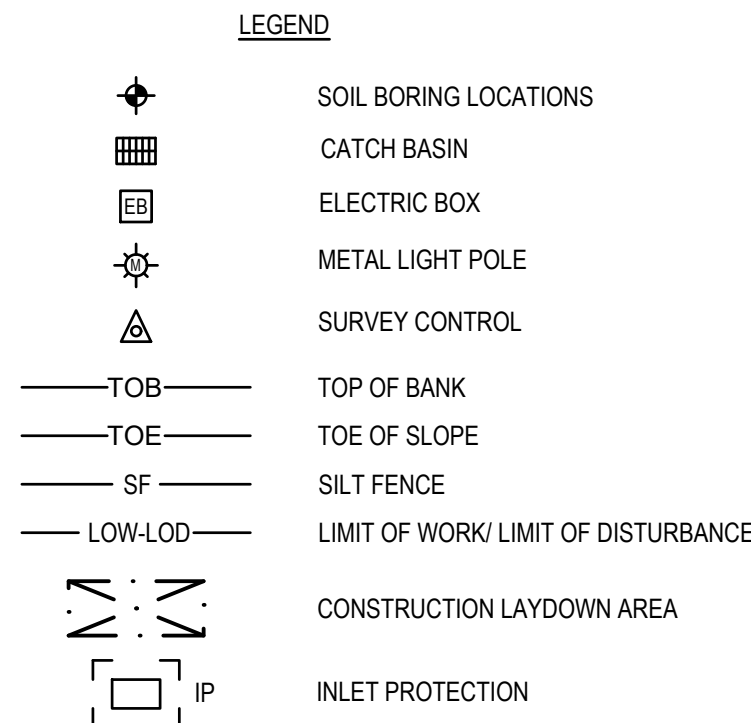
LEGEND

SOIL BORING LOCATIONS

CATCH BASIN

EB ELECTRIC BOX

M METAL LIGHT POLE

SURVEY CONTROL

TOB TOP OF BANK

TOE TOE OF SLOPE

SF SILT FENCE

LOW-LOD LIMIT OF WORK/ LIMIT OF DISTURBANCE

CONSTRUCTION LAYDOWN AREA

IP INLET PROTECTION